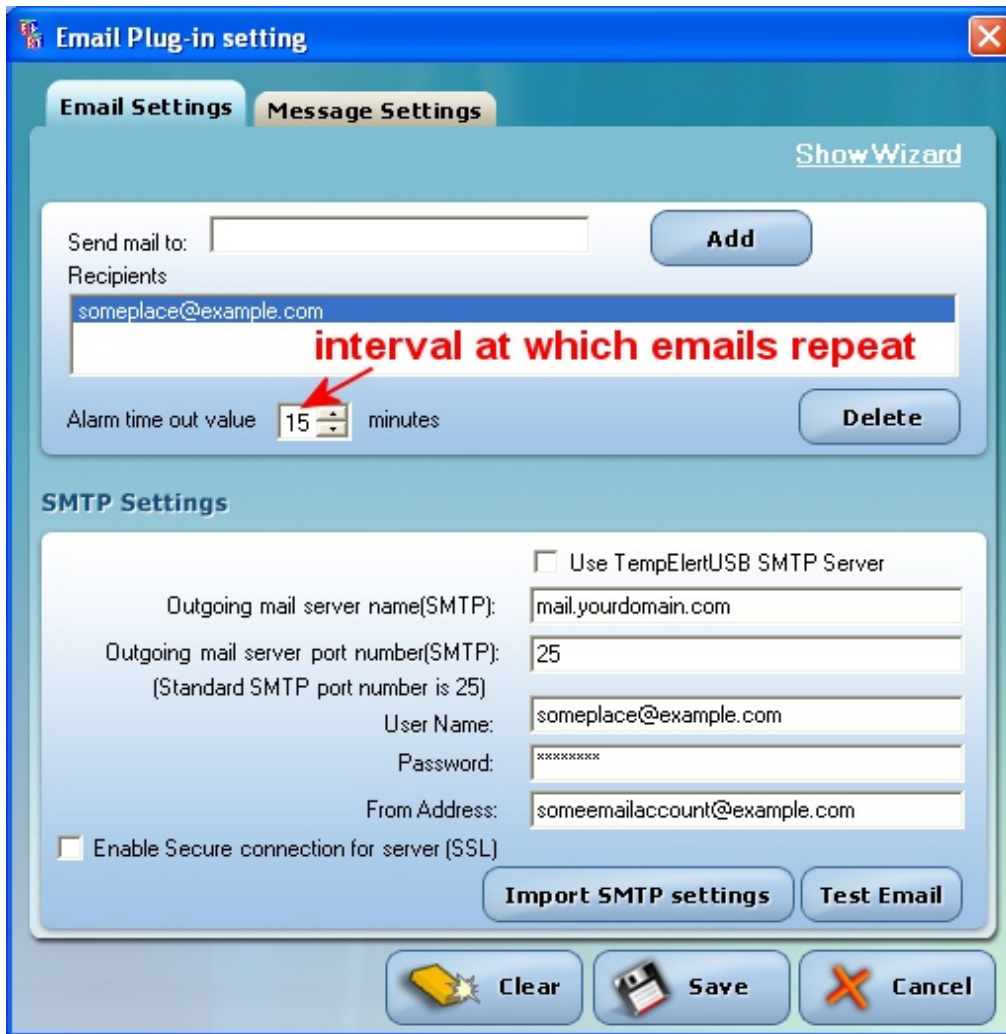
Email Plug-in setting

Email Settings
Message Settings

Show Wizard

Send mail to:
Add
Recipients
someplace@example.com
interval at which emails repeat
Alarm time out value 15 minutes
Delete

SMTP Settings

Use TempElertUSB SMTP Server
Outgoing mail server name(SMTP): mail.yourdomain.com
Outgoing mail server port number(SMTP): 25
(Standard SMTP port number is 25)
User Name: someplace@example.com
Password: ********
From Address: someemailaccount@example.com
Enable Secure connection for server (SSL)
Import SMTP settings
Test Email

Clear
Save
Cancel